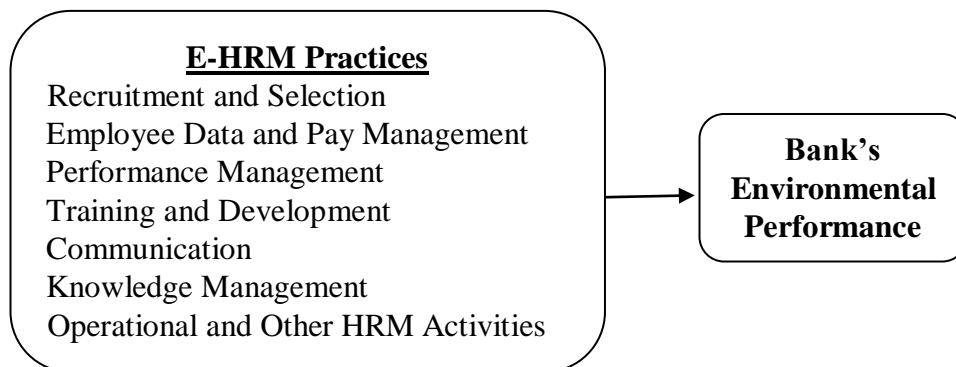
E-HRM Practices
Recruitment and Selection
Employee Data and Pay Management
Performance Management
Training and Development
Communication
Knowledge Management
Operational and Other HRM Activities

Bank's Environmental Performance